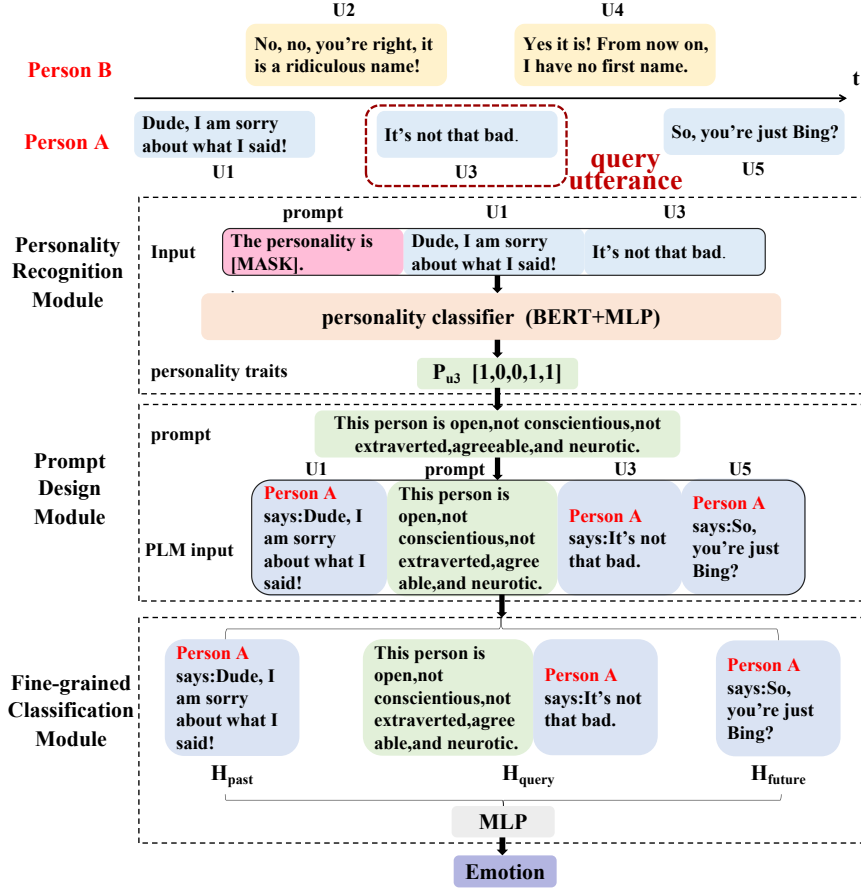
U2

U4

Person B

No, no, you're right, it is a ridiculous name!

Yes it is! From now on, I have no first name.

t

Person A

Dude, I am sorry about what I said!

It's not that bad.

So, you're just Bing?

U1

U3

query utterance

U5

Personality Recognition Module

prompt

U1

U3

Input

The personality is [MASK].

Dude, I am sorry about what I said!

It's not that bad.

personality classifier (BERT+MLP)

personality traits

$P_{u3}$ [1,0,0,1,1]

Prompt Design Module

prompt

This person is open,not conscientious,not extraverted,agreeable,and neurotic.

U1

prompt

U3

U5

PLM input

Person A says:Dude, I am sorry about what I said!

This person is open,not conscientious,not extraverted,agreeable,and neurotic.

Person A says:It's not that bad.

Person A says:So, you're just Bing?

Fine-grained Classification Module

Person A says:Dude, I am sorry about what I said!

This person is open,not conscientious,not extraverted,agreeable,and neurotic.

Person A says:It's not that bad.

Person A says:So, you're just Bing?

$H_{past}$

$H_{query}$

$H_{future}$

MLP

Emotion